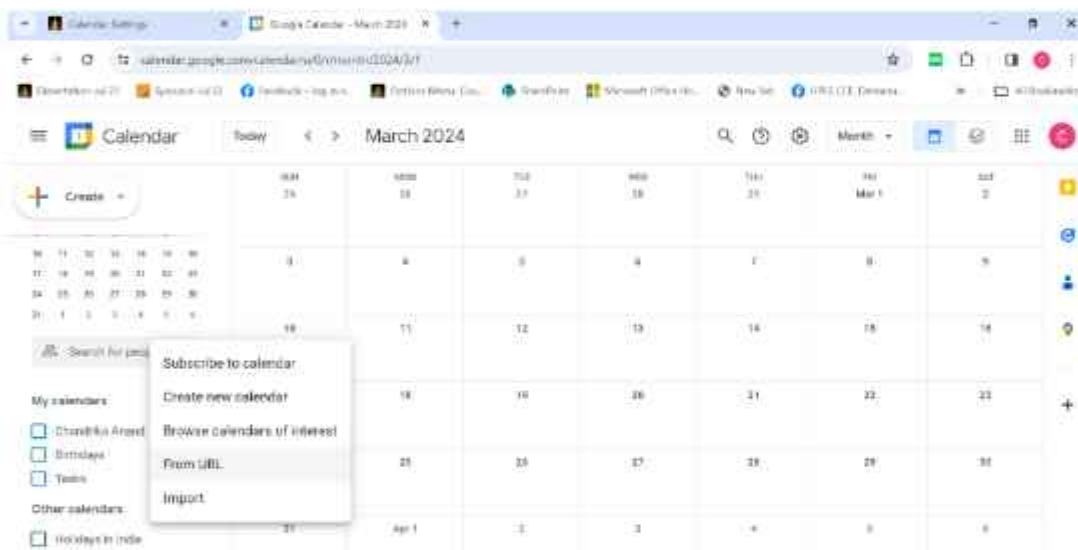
Calendar Settings
Google Calendar - March 2024
calendar.google.com/calendar/u/0/r/month/2024/3/1
Calendar
Today
March 2024
Month
Create
Search for people
My calendars
Chandrika Anand
Birthdays
Tasks
Other calendars
Holidays in India
Subscribe to calendar
Create new calendar
Browse calendars of interest
From URL
Import

| SUN | MON | TUE | WED | THU | FRI | SAT |
|---|---|---|---|---|---|---|
| 25 | 26 | 27 | 28 | 29 | Mar 1 | 2 |
| 3 | 4 | 5 | 6 | 7 | 8 | 9 |
| 10 | 11 | 12 | 13 | 14 | 15 | 16 |
| 17 | 18 | 19 | 20 | 21 | 22 | 23 |
| 24 | 25 | 26 | 27 | 28 | 29 | 30 |
| 31 | Apr 1 | 2 | 3 | 4 | 5 | 6 |